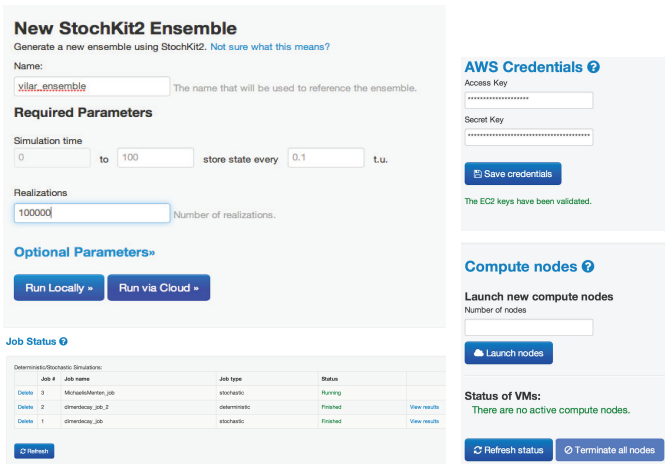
New StochKit2 Ensemble

Generate a new ensemble using StochKit2. Not sure what this means?

Name:

vilar_ensemble The name that will be used to reference the ensemble.

Required Parameters

Simulation time

0 to 100 store state every 0.1 t.u.

Realizations

100000 Number of realizations.

Optional Parameters»

Run Locally » Run via Cloud »

Job Status

Deterministic/Stochastic Simulations:

| | Job # | Job name | Job type | Status | |
|---|---|---|---|---|---|
| Delete | 3 | MichaelisMenten_job | stochastic | Running | |
| Delete | 2 | dimerdecay_job_2 | deterministic | Finished | View results |
| Delete | 1 | dimerdecay_job | stochastic | Finished | View results |

Refresh

AWS Credentials

Access Key

••••••••••••••••••••

Secret Key

••••••••••••••••••••••••••••••••••••••••

Save credentials

The EC2 keys have been validated.

Compute nodes

Launch new compute nodes

Number of nodes

Launch nodes

Status of VMs:

There are no active compute nodes.

Refresh status Terminate all nodes